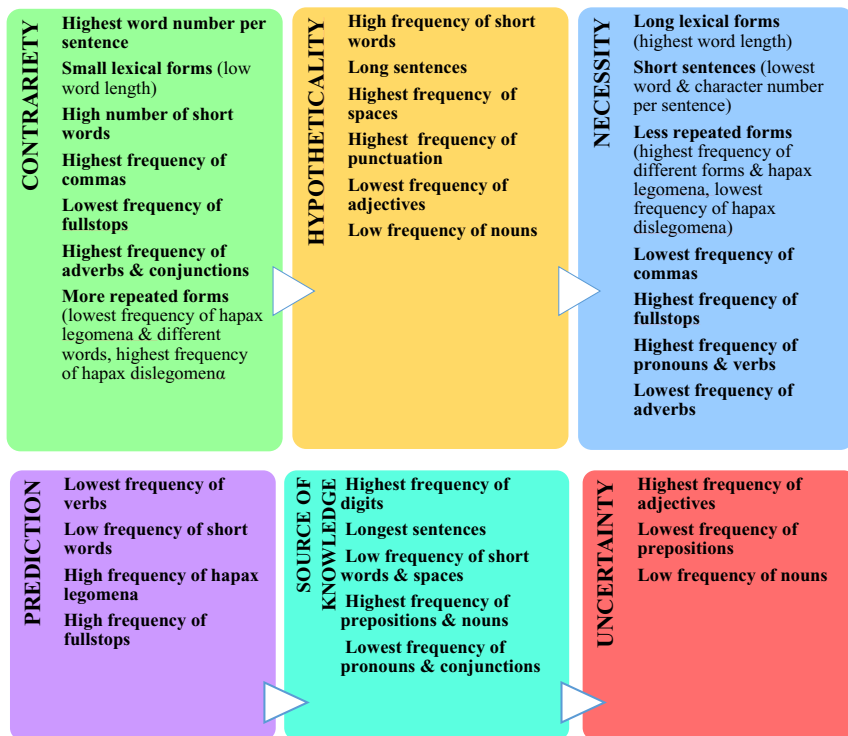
CONTRARIETY

Highest word number per sentence

Small lexical forms (low word length)

High number of short words

Highest frequency of commas

Lowest frequency of fullstops

Highest frequency of adverbs & conjunctions

More repeated forms (lowest frequency of hapax legomena & different words, highest frequency of hapax dislegomenα

HYPOTHETICALITY

High frequency of short words

Long sentences

Highest frequency of spaces

Highest frequency of punctuation

Lowest frequency of adjectives

Low frequency of nouns

NECESSITY

Long lexical forms (highest word length)

Short sentences (lowest word & character number per sentence)

Less repeated forms (highest frequency of different forms & hapax legomena, lowest frequency of hapax dislegomena)

Lowest frequency of commas

Highest frequency of fullstops

Highest frequency of pronouns & verbs

Lowest frequency of adverbs

PREDICTION

Lowest frequency of verbs

Low frequency of short words

High frequency of hapax legomena

High frequency of fullstops

SOURCE OF KNOWLEDGE

Highest frequency of digits

Longest sentences

Low frequency of short words & spaces

Highest frequency of prepositions & nouns

Lowest frequency of pronouns & conjunctions

UNCERTAINTY

Highest frequency of adjectives

Lowest frequency of prepositions

Low frequency of nouns